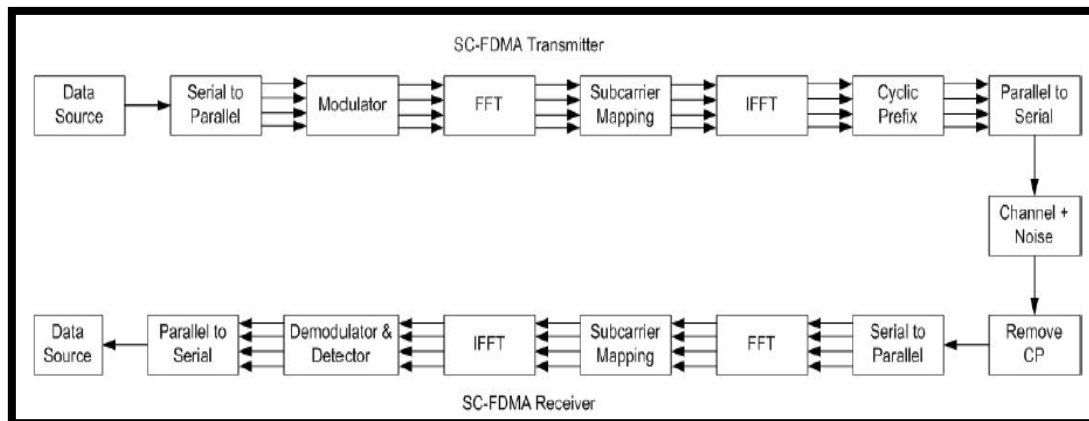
SC-FDMA Transmitter

Data Source

Serial to Parallel

Modulator

FFT

Subcarrier Mapping

IFFT

Cyclic Prefix

Parallel to Serial

Channel + Noise

Remove CP

Serial to Parallel

FFT

Subcarrier Mapping

IFFT

Demodulator & Detector

Parallel to Serial

Data Source

SC-FDMA Receiver